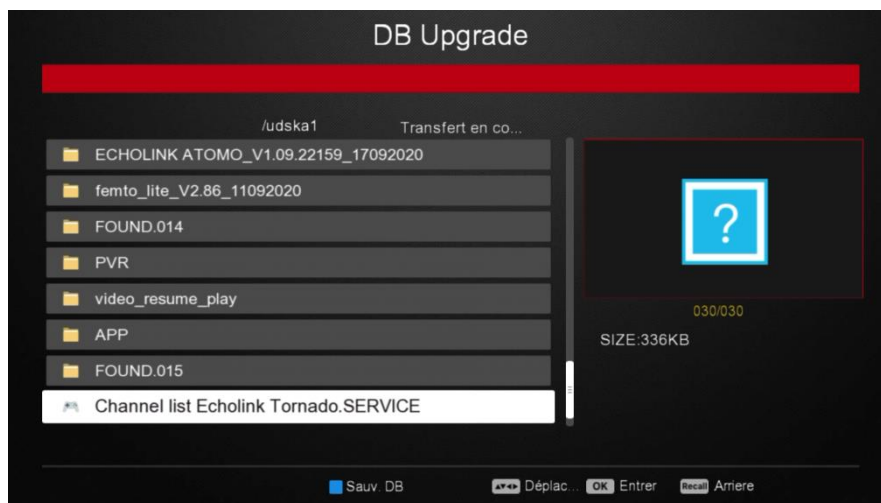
DB Upgrade

/udska1

Transfert en co...

ECHOLINK ATOMO_V1.09.22159_17092020

femto_lite_V2.86_11092020

FOUND.014

PVR

video_resume_play

APP

FOUND.015

Channel list Echolink Tornado.SERVICE

?

030/030

SIZE:336KB

Sauv. DB

Déplac...

OK Entrer

Recall Arriere